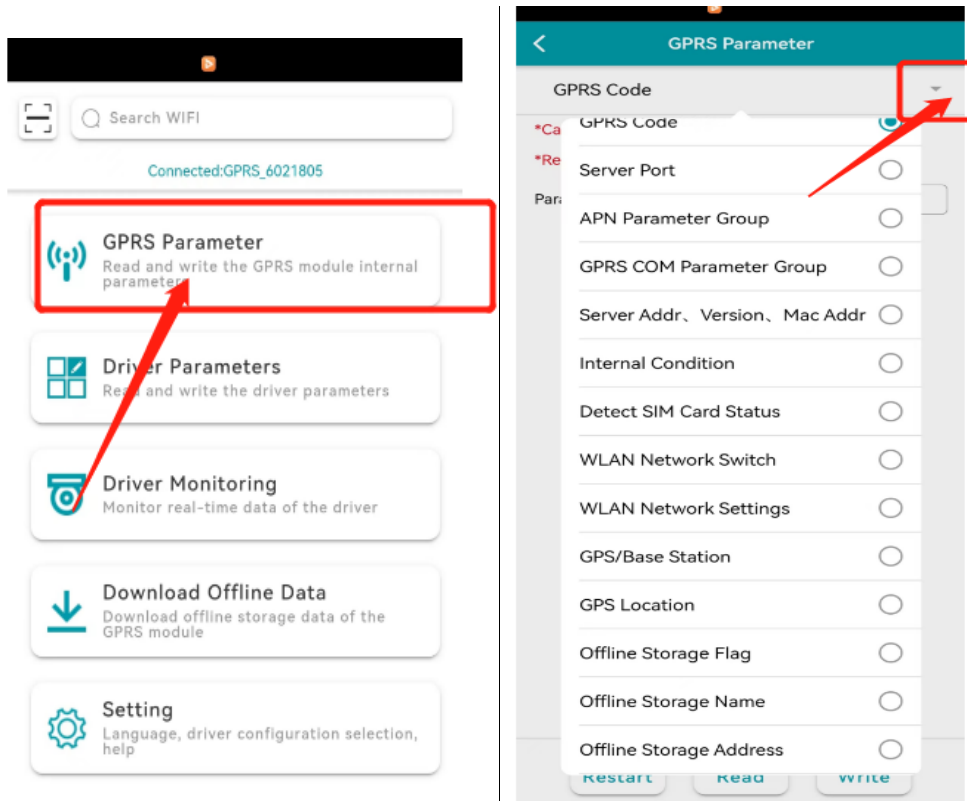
Search WIFI

Connected:GPRS_6021805

GPRS Parameter
Read and write the GPRS module internal parameter

Driver Parameters
Read and write the driver parameters

Driver Monitoring
Monitor real-time data of the driver

Download Offline Data
Download offline storage data of the GPRS module

Setting
Language, driver configuration selection, help

GPRS Parameter

GPRS Code

*Ca

*Re

Para

GPRS Code
Server Port
APN Parameter Group
GPRS COM Parameter Group
Server Addr、Version、Mac Addr
Internal Condition
Detect SIM Card Status
WLAN Network Switch
WLAN Network Settings
GPS/Base Station
GPS Location
Offline Storage Flag
Offline Storage Name
Offline Storage Address

Restart
Read
Write